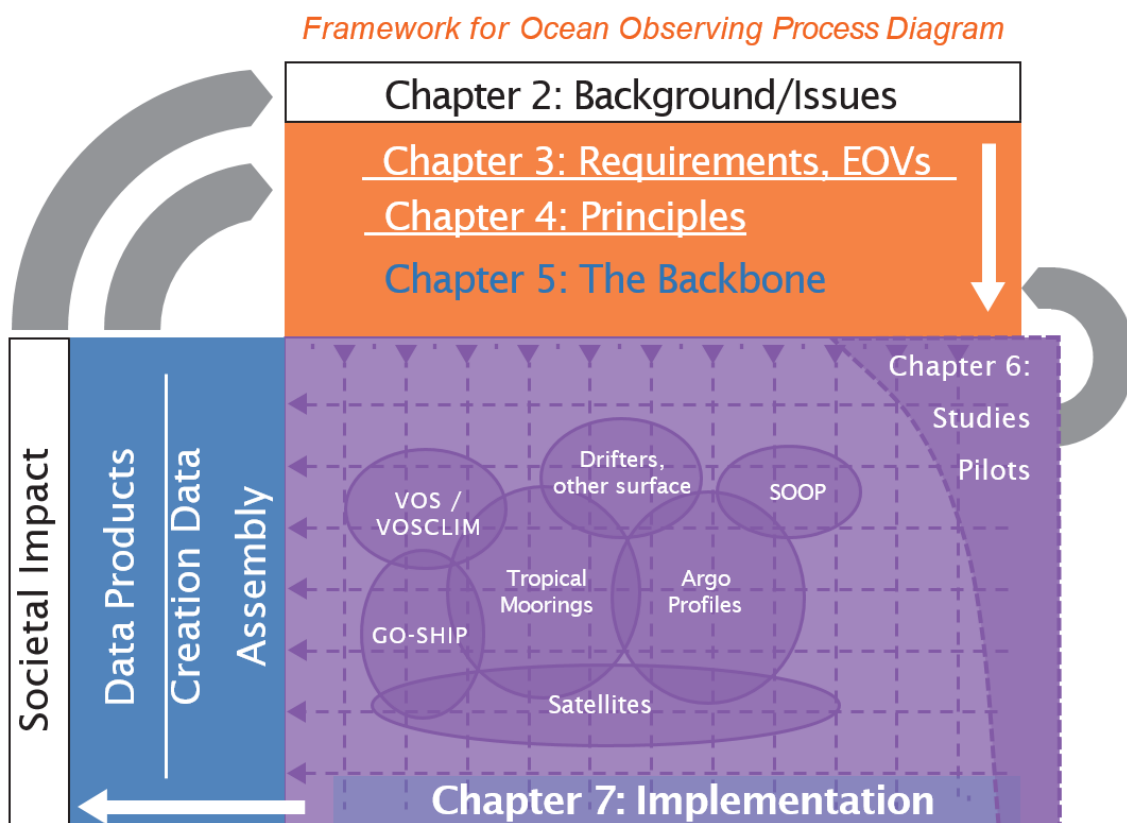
Framework for Ocean Observing Process Diagram

Chapter 2: Background/Issues

Chapter 3: Requirements, EOVs

Chapter 4: Principles

Chapter 5: The Backbone

Chapter 6:
Studies
Pilots

Societal Impact

Data Products Creation

Data Assembly

VOS / VOSCLIM

Drifters, other surface

SOOP

Tropical Moorings

Argo Profiles

GO-SHIP

Satellites

Chapter 7: Implementation